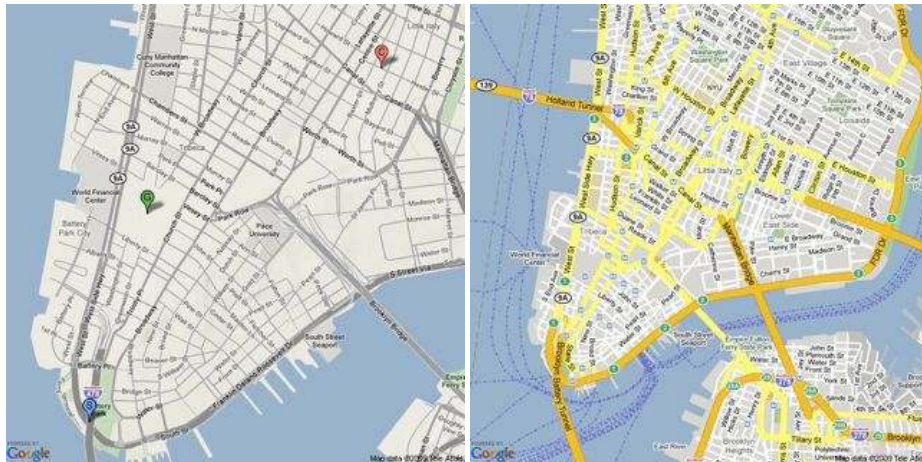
Cuny Manhattan Community College

9A

9A

Tribeca

World Financial Center

Battery Park City

Park Row

Pace University

Chambers St

Worth St

Park Row

Madison St

Monroe St

S Street Via

South Street Seaport

Brooklyn Bridge

Franklin Delano Roosevelt Dr

Broadway

Battery Pl

West St

Little Italy

POWERED BY Google

Map data ©2009 Tele Atlas

139

Holland Tunnel

Washington Square Park

East Village

Tompkins Square Park

Loisaida

NYU

Little Italy

E Houston St

Lower East Side

E Broadway

Madison St

Cherry St

Tribeca

World Financial Center

9A

West St

Canal St

Broadway

Bowery

Delancey St

South Street Seaport

Brooklyn Battery Tunnel

Tillary St

Brooklyn

Polytechnic University

FDR Dr

278

POWERED BY Google

Map data ©2009 Tele Atlas